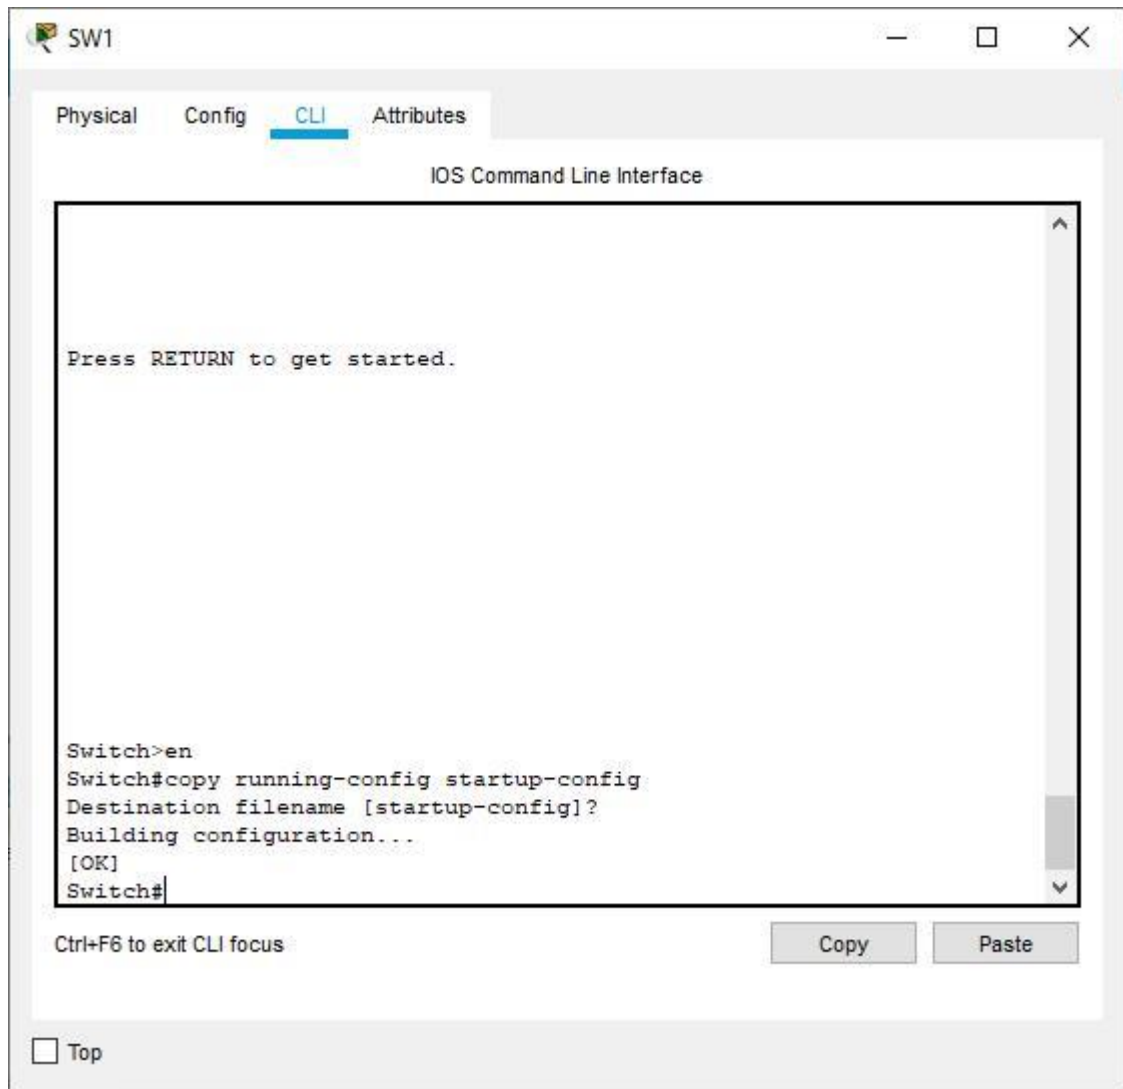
SW1

Physical Config CLI Attributes

IOS Command Line Interface

Press RETURN to get started.

Switch>en
Switch#copy running-config startup-config
Destination filename [startup-config]?
Building configuration...
[OK]
Switch#

Ctrl+F6 to exit CLI focus

Copy

Paste

Top